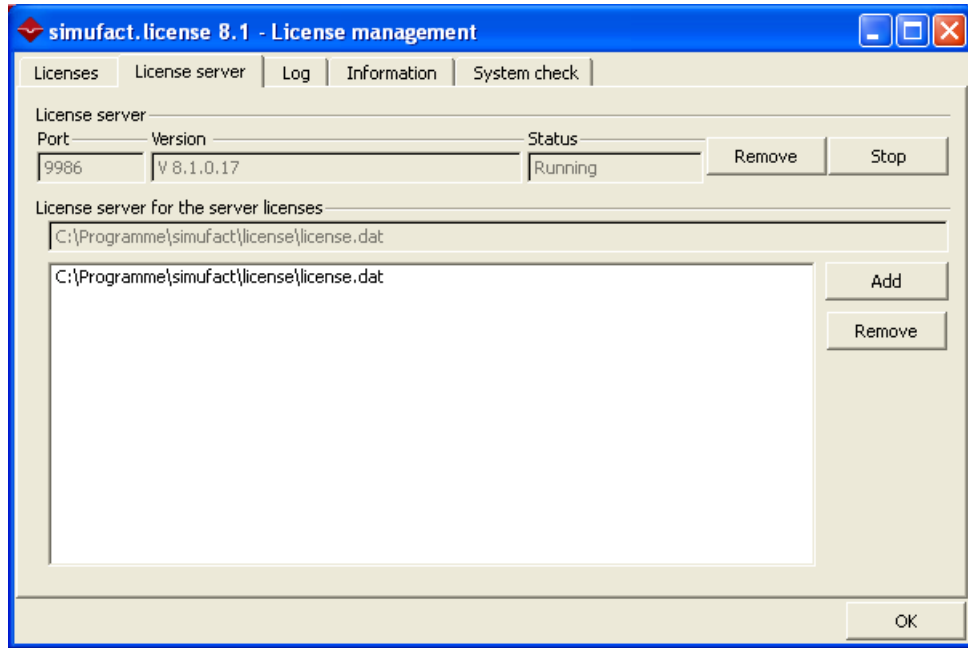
simufact.license 8.1 - License management

Licenses | License server | Log | Information | System check

License server

Port
9986

Version
V 8.1.0.17

Status
Running

Remove

Stop

License server for the server licenses

C:\Programme\simufact\license\license.dat

C:\Programme\simufact\license\license.dat

Add

Remove

OK